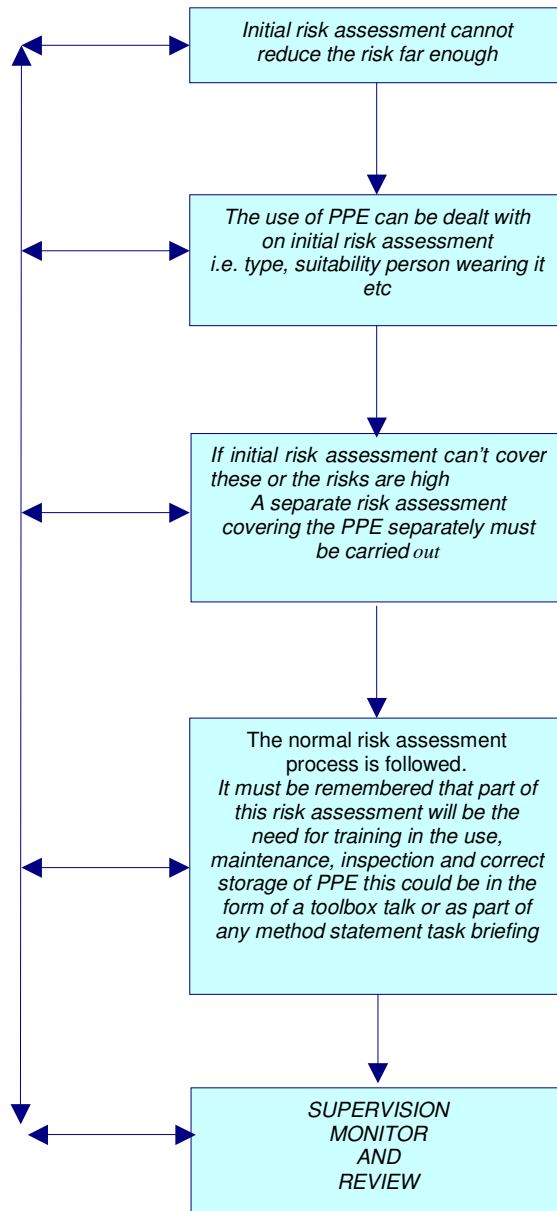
Initial risk assessment cannot reduce the risk far enough

The use of PPE can be dealt with on initial risk assessment i.e. type, suitability person wearing it etc

If initial risk assessment can't cover these or the risks are high A separate risk assessment covering the PPE separately must be carried out

The normal risk assessment process is followed.
It must be remembered that part of this risk assessment will be the need for training in the use, maintenance, inspection and correct storage of PPE this could be in the form of a toolbox talk or as part of any method statement task briefing

SUPERVISION
MONITOR
AND
REVIEW